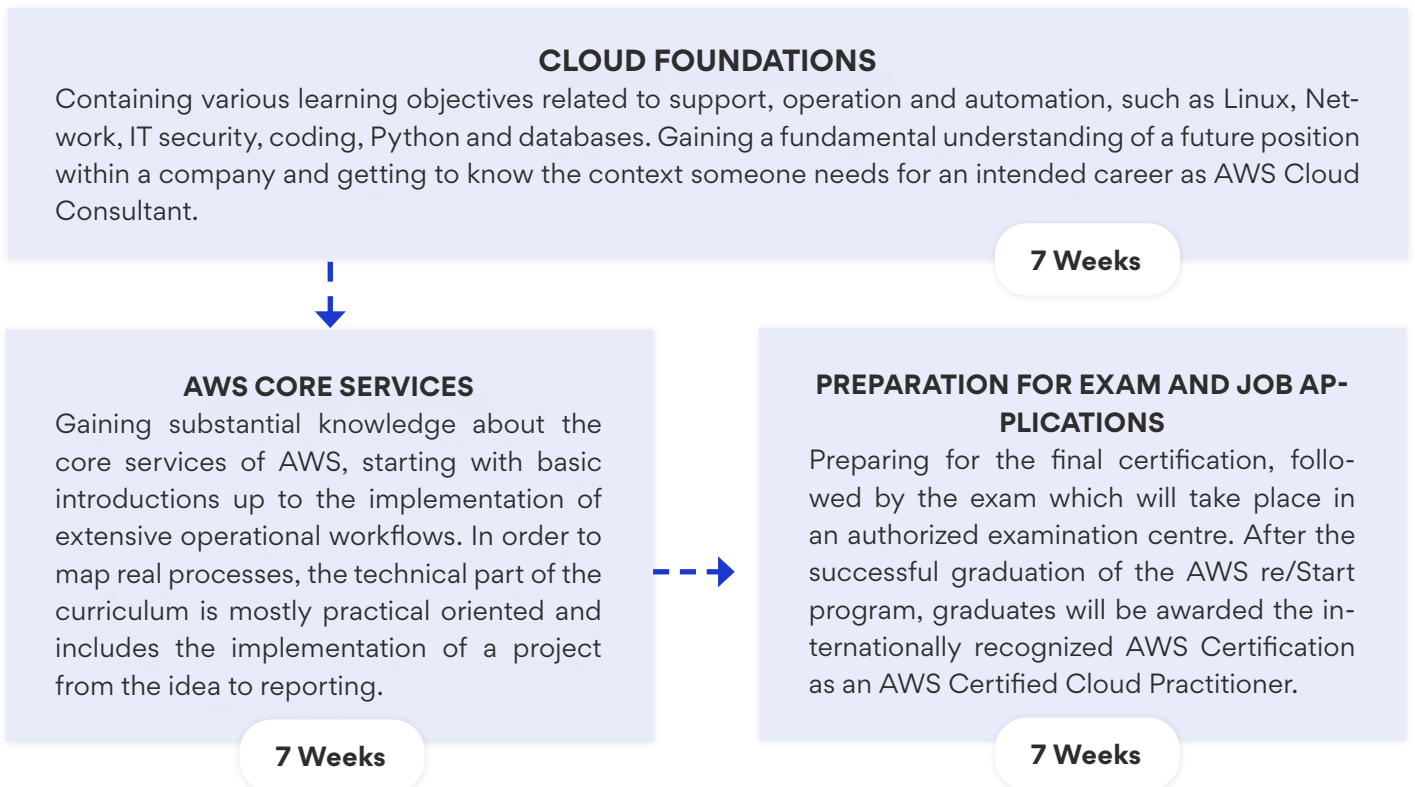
CLOUD FOUNDATIONS

Containing various learning objectives related to support, operation and automation, such as Linux, Network, IT security, coding, Python and databases. Gaining a fundamental understanding of a future position within a company and getting to know the context someone needs for an intended career as AWS Cloud Consultant.

7 Weeks

AWS CORE SERVICES

Gaining substantial knowledge about the core services of AWS, starting with basic introductions up to the implementation of extensive operational workflows. In order to map real processes, the technical part of the curriculum is mostly practical oriented and includes the implementation of a project from the idea to reporting.

7 Weeks

PREPARATION FOR EXAM AND JOB APPLICATIONS

Preparing for the final certification, followed by the exam which will take place in an authorized examination centre. After the successful graduation of the AWS re/Start program, graduates will be awarded the internationally recognized AWS Certification as an AWS Certified Cloud Practitioner.

7 Weeks